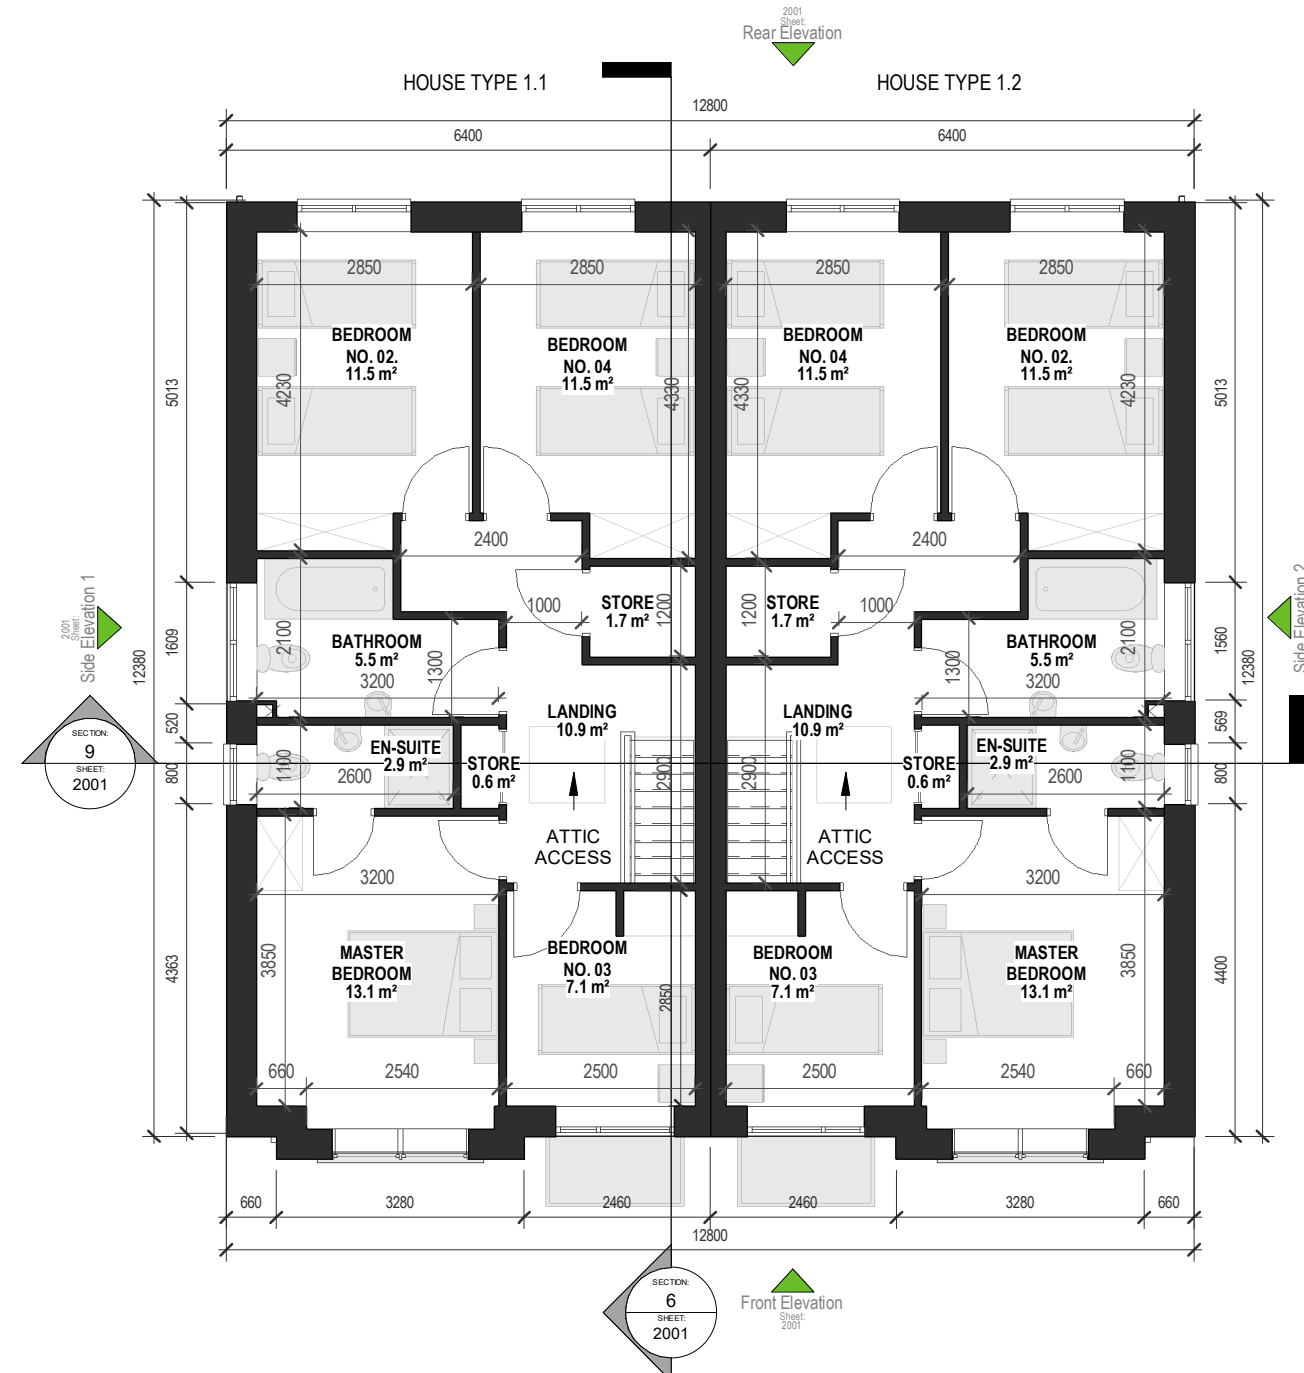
2001
Sheet:
Rear Elevation

HOUSE TYPE 1.1

HOUSE TYPE 1.2

12800

6400

6400

2850

2850

2850

2850

BEDROOM
NO. 02.
11.5 m²

BEDROOM
NO. 04
11.5 m²

BEDROOM
NO. 04
11.5 m²

BEDROOM
NO. 02.
11.5 m²

4230

4330

4330

4230

5013

5013

2400

2400

STORE
1.7 m²

STORE
1.7 m²

1000

1200

1200

1000

2001
Sheet:
Side Elevation 1

Side Elevation 2

BATHROOM
5.5 m²

BATHROOM
5.5 m²

2100

1300

3200

1300

3200

2100

1609

1560

12380

12380

520

569

SECTION:
9
SHEET:
2001

LANDING
10.9 m²

LANDING
10.9 m²

EN-SUITE
2.9 m²

STORE
0.6 m²

STORE
0.6 m²

EN-SUITE
2.9 m²

1100

2600

2900

2900

2600

1100

800

800

ATTIC
ACCESS

ATTIC
ACCESS

3200

3200

BEDROOM
NO. 03
7.1 m²

BEDROOM
NO. 03
7.1 m²

MASTER
BEDROOM
13.1 m²

MASTER
BEDROOM
13.1 m²

3850

2850

3850

4363

4400

660

2540

2500

2500

2540

660

660

3280

2460

2460

3280

660

12800

SECTION:
6
SHEET:
2001

Front Elevation
Sheet:
2001